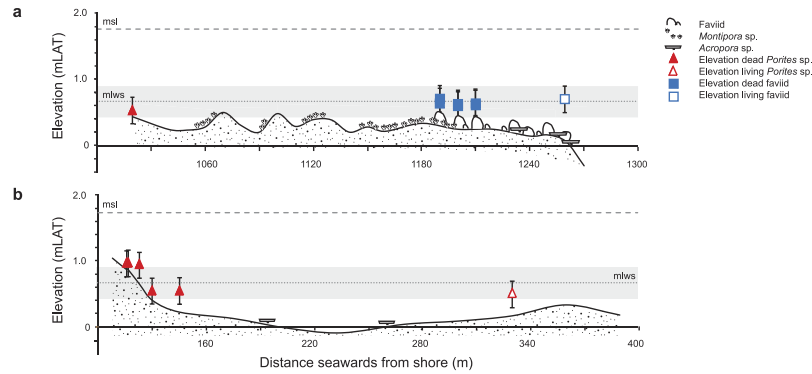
a

2.0

msl

1.0

mlws

0

Elevation (mLAT)

1060

1120

1180

1240

1300

Faviid

*Montipora* sp.

*Acropora* sp.

Elevation dead *Porites* sp.

Elevation living *Porites* sp.

Elevation dead faviid

Elevation living faviid

b

2.0

msl

1.0

mlws

0

Elevation (mLAT)

160

220

280

340

400

Distance seawards from shore (m)